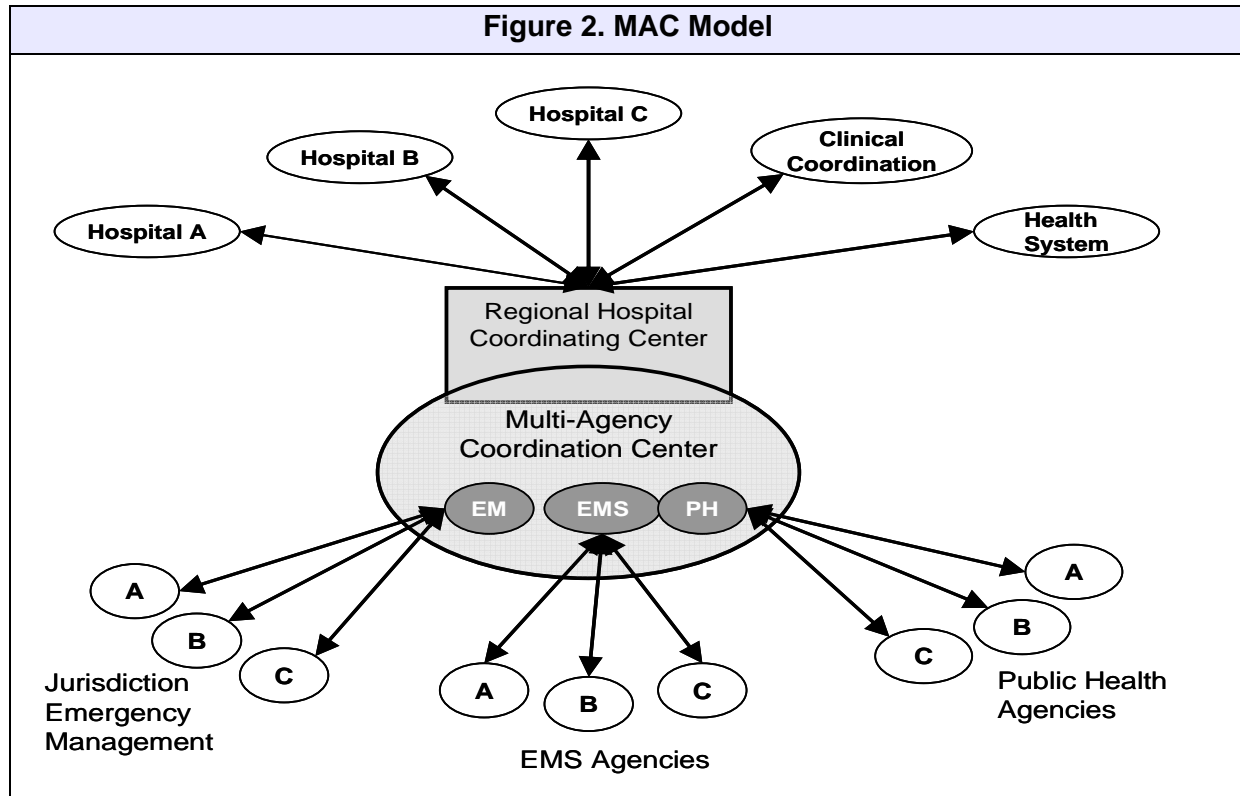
Figure 2. MAC Model

Hospital C

Hospital B

Clinical Coordination

Hospital A

Health System

Regional Hospital Coordinating Center

Multi-Agency Coordination Center

EM

EMS

PH

A

B

C

Jurisdiction Emergency Management

A

B

C

EMS Agencies

A

B

C

Public Health Agencies